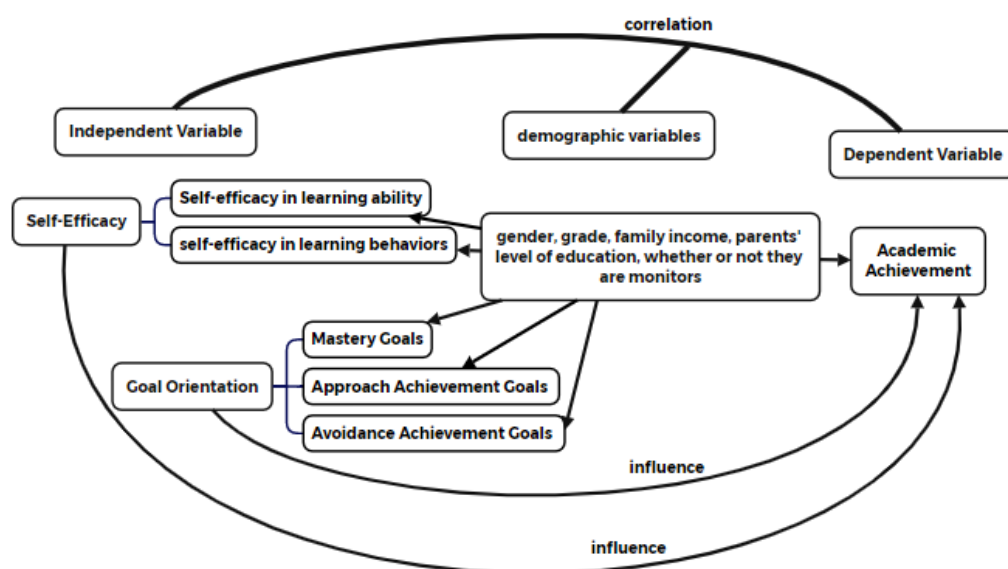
correlation

Independent Variable

demographic variables

Dependent Variable

Self-Efficacy

Self-efficacy in learning ability

self-efficacy in learning behaviors

gender, grade, family income, parents' level of education, whether or not they are monitors

Academic Achievement

Mastery Goals

Goal Orientation

Approach Achievement Goals

Avoidance Achievement Goals

influence

influence